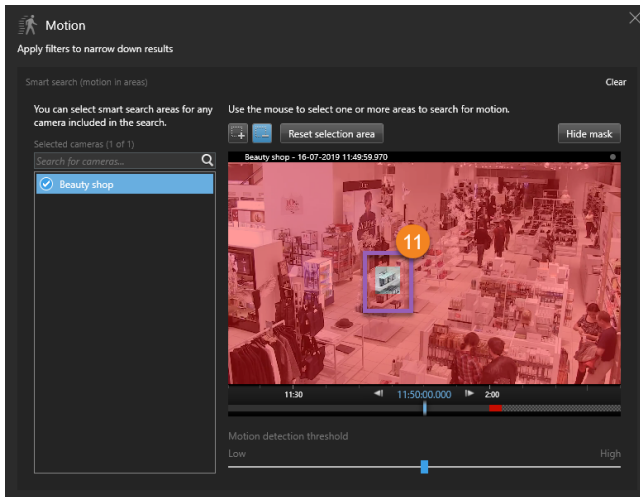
Motion

Apply filters to narrow down results

Smart search (motion in areas)

Clear

You can select smart search areas for any camera included in the search.

Selected cameras (1 of 1)

Search for cameras...

Beauty shop

Use the mouse to select one or more areas to search for motion.

Reset selection area

Hide mask

Beauty shop - 16-07-2019 11:49:59.970

11

11:30

11:50:00.000

2:00

Motion detection threshold

Low

High